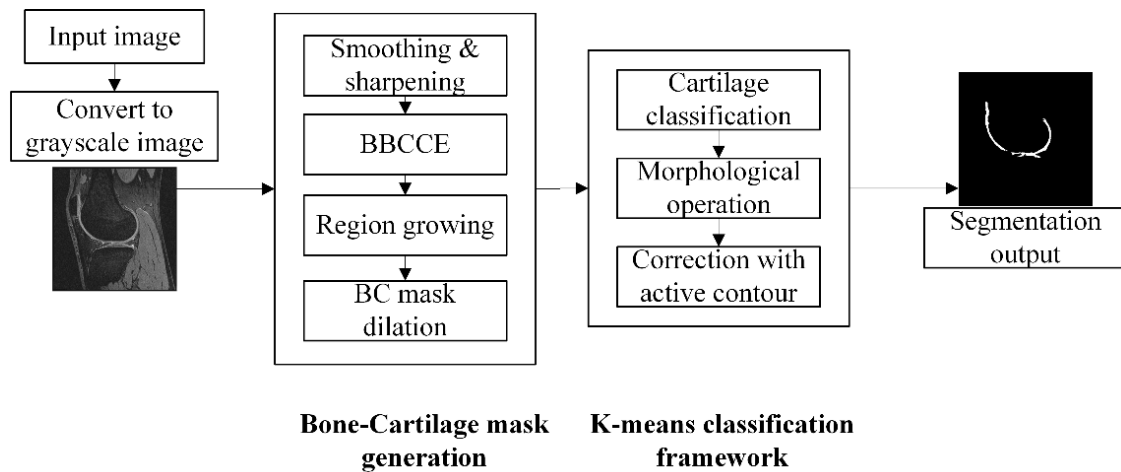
Input image

Convert to grayscale image

Smoothing & sharpening

BBCCE

Region growing

BC mask dilation

Cartilage classification

Morphological operation

Correction with active contour

Segmentation output

Bone-Cartilage mask generation

K-means classification framework